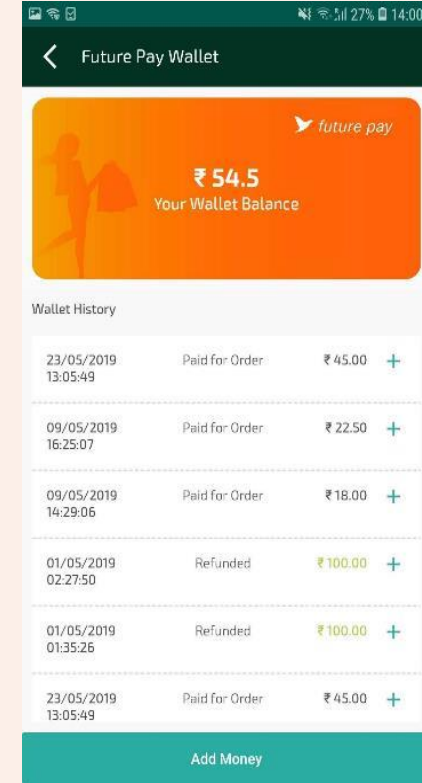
27% 14:00

Future Pay Wallet

future pay

₹ 54.5
Your Wallet Balance

Wallet History

| | | | |
|---|---|---|---|
| 23/05/2019 13:05:49 | Paid for Order | ₹ 45.00 | + |
| 09/05/2019 16:25:07 | Paid for Order | ₹ 22.50 | + |
| 09/05/2019 14:29:06 | Paid for Order | ₹ 18.00 | + |
| 01/05/2019 02:27:50 | Refunded | ₹ 100.00 | + |
| 01/05/2019 01:35:26 | Refunded | ₹ 100.00 | + |
| 23/05/2019 13:05:49 | Paid for Order | ₹ 45.00 | + |

Add Money